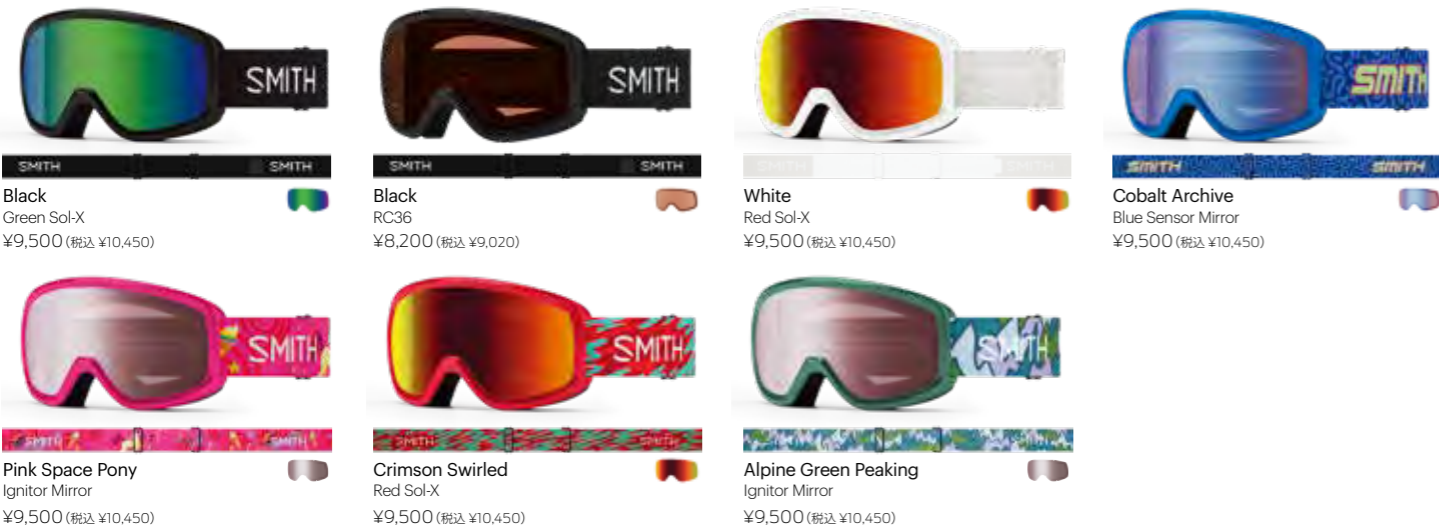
SMITH

SMITH SMITH

Black
Green Sol-X
¥9,500 (税込 ¥10,450)

SMITH

SMITH SMITH

Black
RC36
¥8,200 (税込 ¥9,020)

White
Red Sol-X
¥9,500 (税込 ¥10,450)

SMITH

SMITH SMITH

Cobalt Archive
Blue Sensor Mirror
¥9,500 (税込 ¥10,450)

SMITH

SMITH SMITH

Pink Space Pony
Ignitor Mirror
¥9,500 (税込 ¥10,450)

SMITH

SMITH SMITH

Crimson Swirled
Red Sol-X
¥9,500 (税込 ¥10,450)

SMITH

SMITH

Alpine Green Peaking
Ignitor Mirror
¥9,500 (税込 ¥10,450)